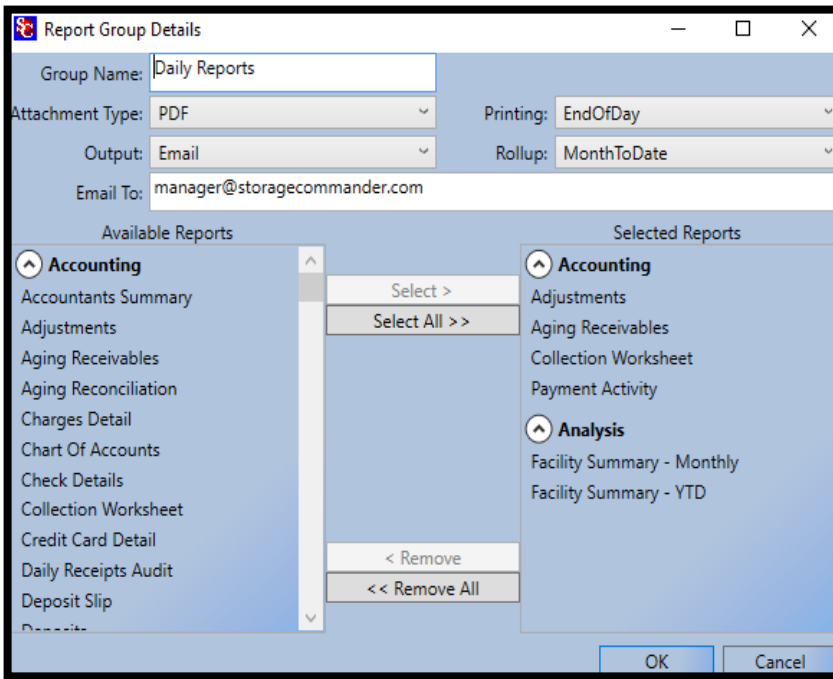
Report Group Details

Group Name: Daily Reports

Attachment Type: PDF

Printing: EndOfDay

Output: Email

Rollup: MonthToDate

Email To: manager@storagecommander.com

Available Reports

Accounting
Accountants Summary
Adjustments
Aging Receivables
Aging Reconciliation
Charges Detail
Chart Of Accounts
Check Details
Collection Worksheet
Credit Card Detail
Daily Receipts Audit
Deposit Slip
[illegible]

Select >
Select All >>
< Remove
<< Remove All

Selected Reports

Accounting
Adjustments
Aging Receivables
Collection Worksheet
Payment Activity

Analysis
Facility Summary - Monthly
Facility Summary - YTD

OK
Cancel